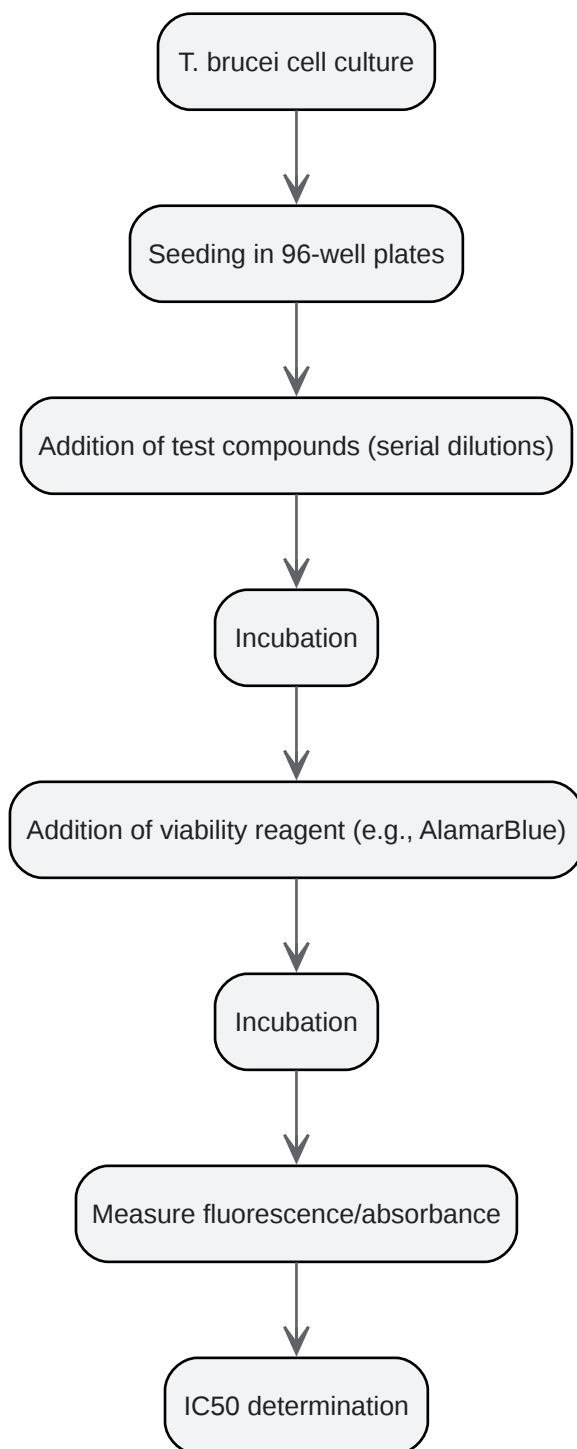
T. brucei cell culture

Seeding in 96-well plates

Addition of test compounds (serial dilutions)

Incubation

Addition of viability reagent (e.g., AlamarBlue)

Incubation

Measure fluorescence/absorbance

IC50 determination